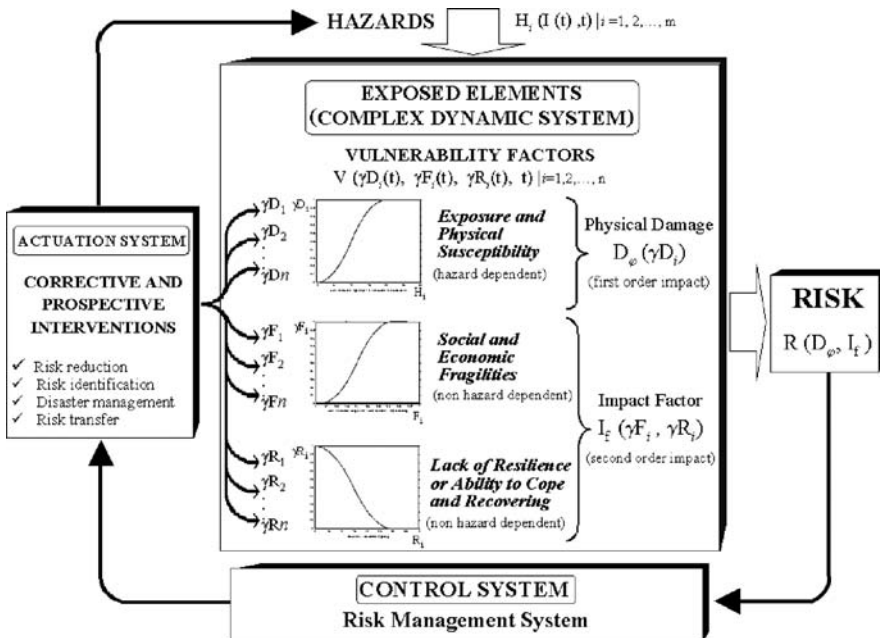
HAZARDS $H_i (I(t), t) | i = 1, 2, \ldots, m$

EXPOSED ELEMENTS (COMPLEX DYNAMIC SYSTEM)

VULNERABILITY FACTORS

$V(\gamma D_i(t), \gamma F_i(t), \gamma R_i(t), t) | i=1,2,\ldots,n$

ACTUATION SYSTEM

CORRECTIVE AND PROSPECTIVE INTERVENTIONS

✓ Risk reduction
✓ Risk identification
✓ Disaster management
✓ Risk transfer

$\gamma D_1$
$\gamma D_2$
$\gamma Dn$

$\gamma D_i$

$H_i$

Exposure and Physical Susceptibility
(hazard dependent)

Physical Damage
$D_\varphi (\gamma D_i)$
(first order impact)

$\gamma F_1$
$\gamma F_2$
$\gamma Fn$

$\gamma F_i$

$F_i$

Social and Economic Fragilities
(non hazard dependent)

Impact Factor
$I_f (\gamma F_i, \gamma R_i)$
(second order impact)

$\gamma R_1$
$\gamma R_2$
$\gamma Rn$

$\gamma R_i$

$R_i$

Lack of Resilience or Ability to Cope and Recovering
(non hazard dependent)

RISK
$R(D_\varphi, I_f)$

CONTROL SYSTEM
Risk Management System